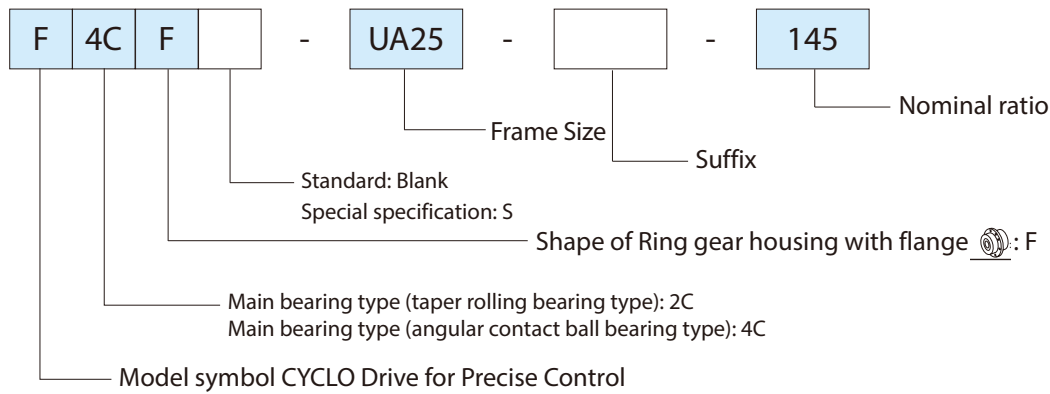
F 4C F - UA25 - - 145

Nominal ratio

Frame Size

Suffix

Standard: Blank
Special specification: S

Shape of Ring gear housing with flange : F

Main bearing type (taper rolling bearing type): 2C
Main bearing type (angular contact ball bearing type): 4C

Model symbol CYCLO Drive for Precise Control